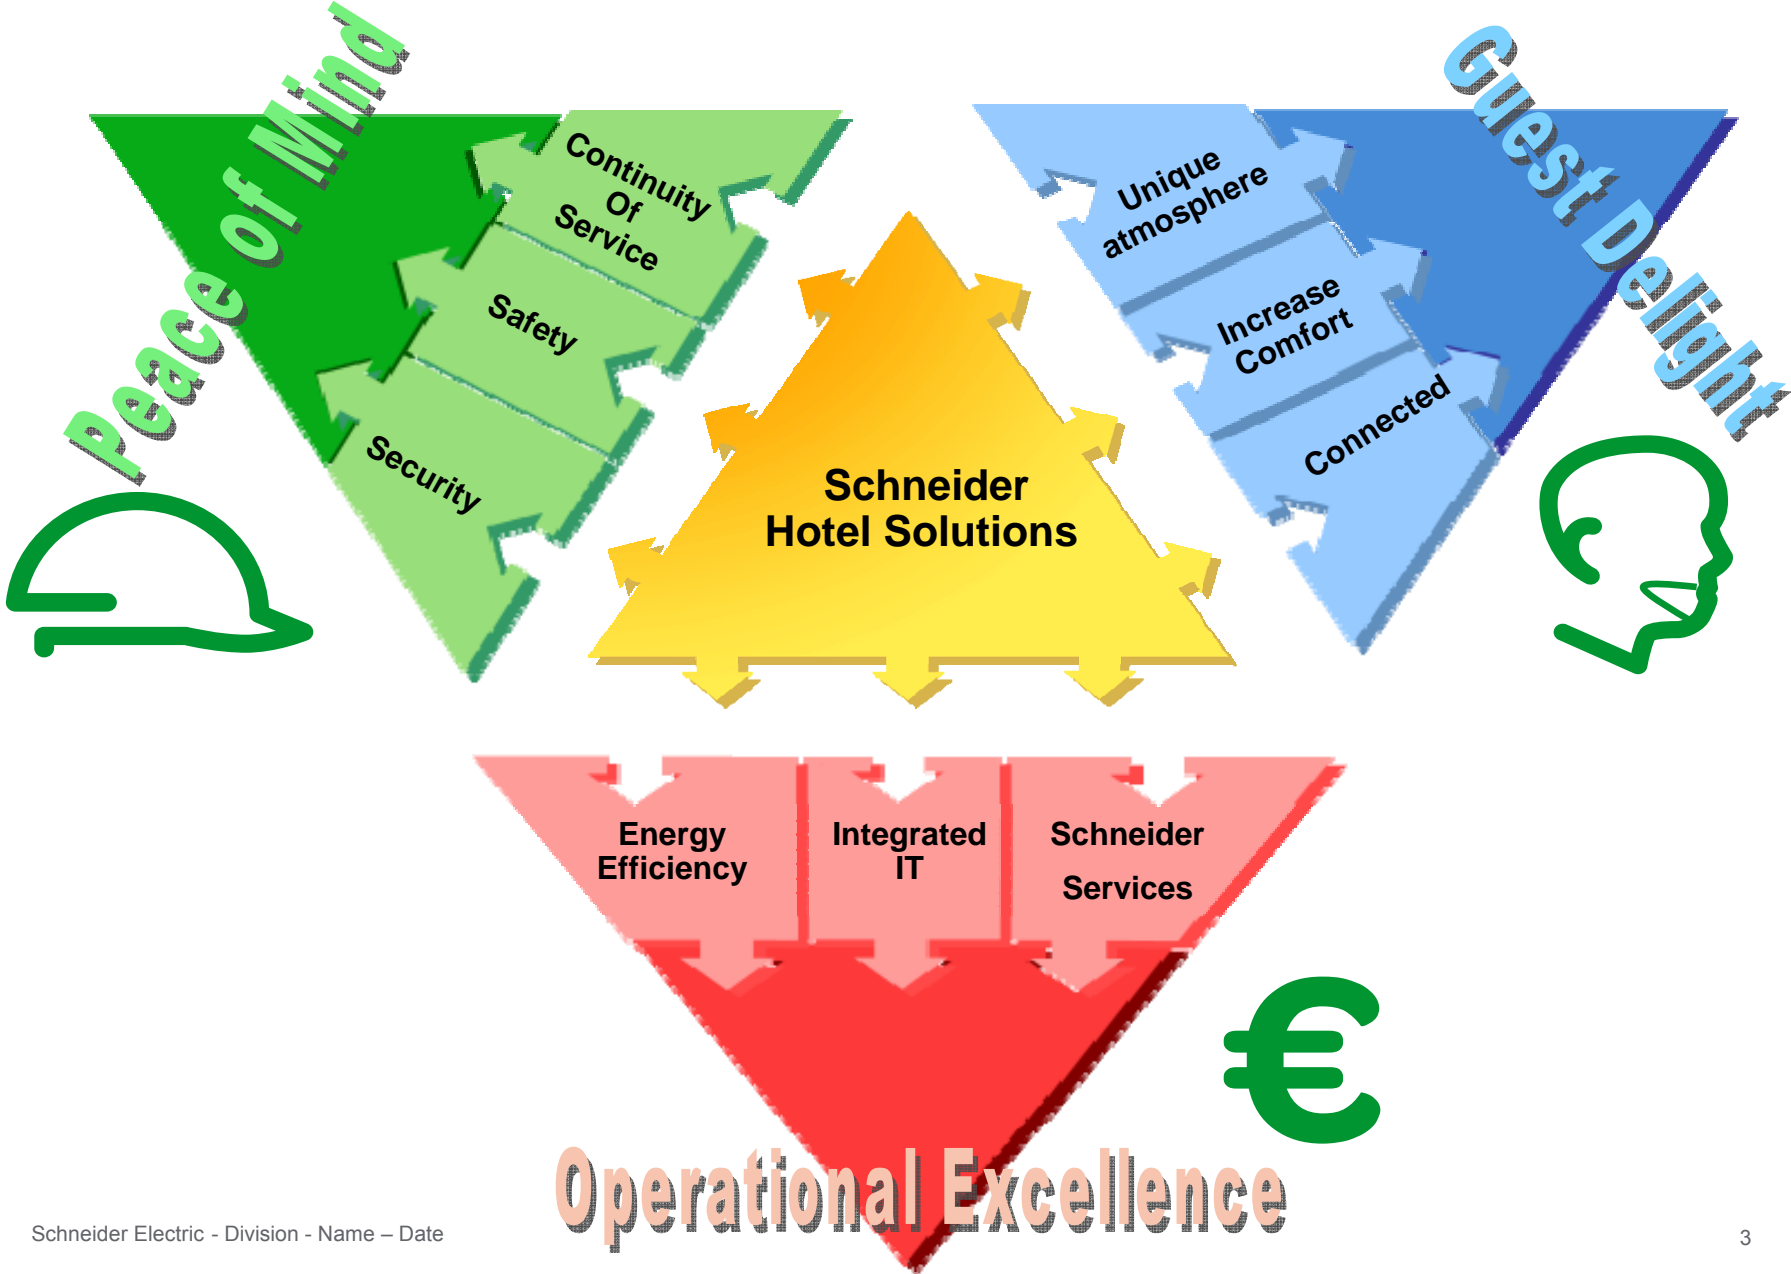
Peace of Mind

Continuity Of Service

Safety

Security

Guest Delight

Unique atmosphere

Increase Comfort

Connected

Schneider Hotel Solutions

Energy Efficiency

Integrated IT

Schneider Services

€

Operational Excellence

Schneider Electric - Division - Name – Date

3